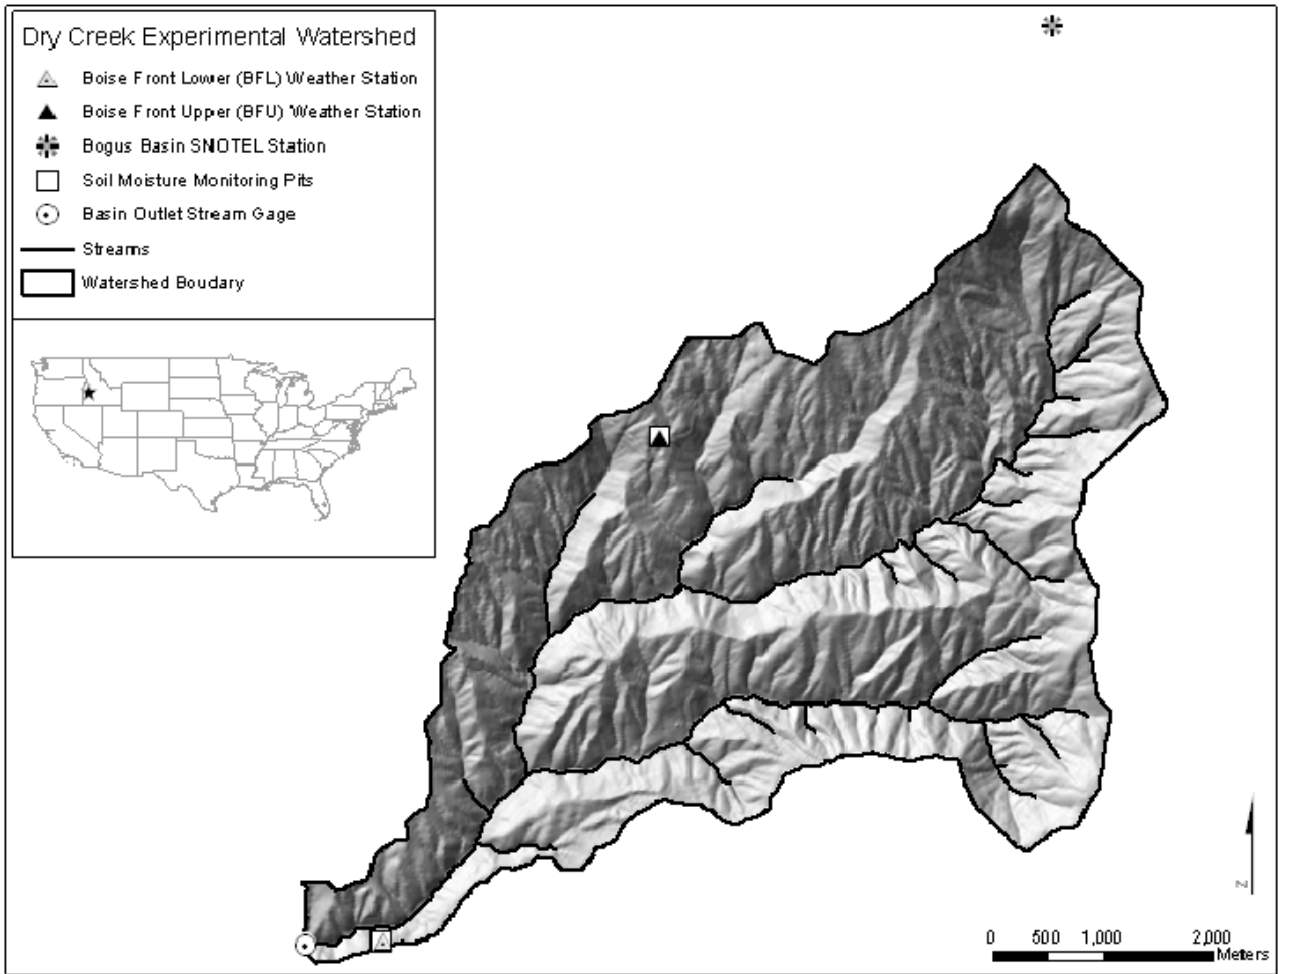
Dry Creek Experimental Watershed

Boise Front Lower (BFL) Weather Station

Boise Front Upper (BFU) Weather Station

Bogus Basin SNOTEL Station

Soil Moisture Monitoring Pits

Basin Outlet Stream Gage

Streams

Watershed Boudary

N

0 500 1,000 2,000 Meters